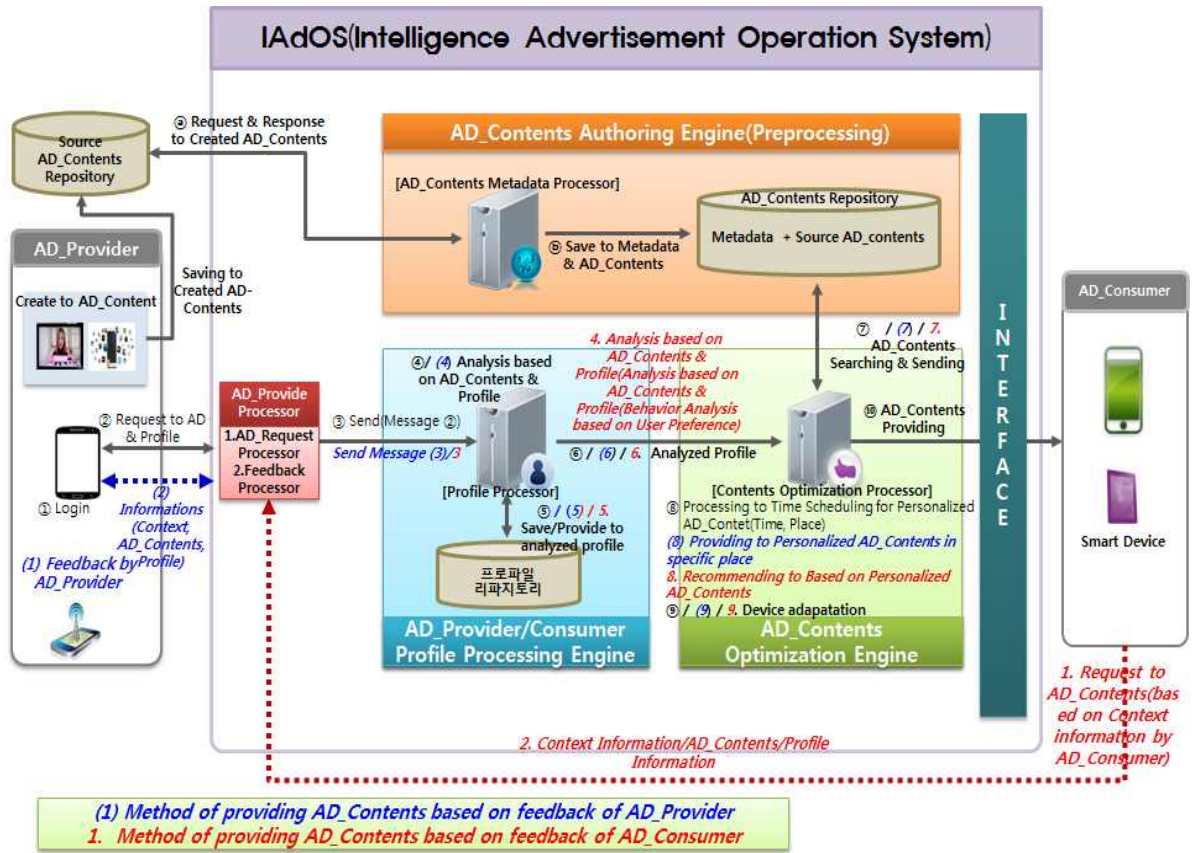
IAdOS(Intelligence Advertisement Operation System)

Source AD_Contents Repository

ⓐ Request & Response to Created AD_Contents

AD_Contents Authoring Engine(Preprocessing)

[AD_Contents Metadata Processor]

ⓑ Save to Metadata & AD_Contents

AD_Contents Repository

Metadata + Source AD_contents

AD_Provider

Saving to Created AD-Contents

Create to AD_Content

① Login

② Request to AD & Profile

(2) Informations (Context, AD_Contents, Profile)

(1) Feedback by AD_Provider

AD_Provide Processor

1.AD_Request Processor
2.Feedback Processor

③ Send Message ②

Send Message (3)/3

④/ (4) Analysis based on AD_Contents & Profile

4. Analysis based on AD_Contents & Profile(Analysis based on AD_Contents & Profile(Behavior Analysis based on User Preference)

⑥ / (6) / 6. Analyzed Profile

[Profile Processor]

⑤ / (5) / 5. Save/Provide to analyzed profile

프로파일 리파지토리

AD_Provider/Consumer Profile Processing Engine

⑦ / (7) / 7. AD_Contents Searching & Sending

⑩ AD_Contents Providing

[Contents Optimization Processor]

⑧ Processing to Time Scheduling for Personalized AD_Contet(Time, Place)

(8) Providing to Personalized AD_Contents in specific place

8. Recommending to Based on Personalized AD_Contents

⑨ / (9) / 9. Device adapatation

AD_Contents Optimization Engine

INTERFACE

AD_Consumer

Smart Device

1. Request to AD_Contents(based on Context information by AD_Consumer)

2. Context Information/AD_Contents/Profile Information

(1) Method of providing AD_Contents based on feedback of AD_Provider
1. Method of providing AD_Contents based on feedback of AD_Consumer